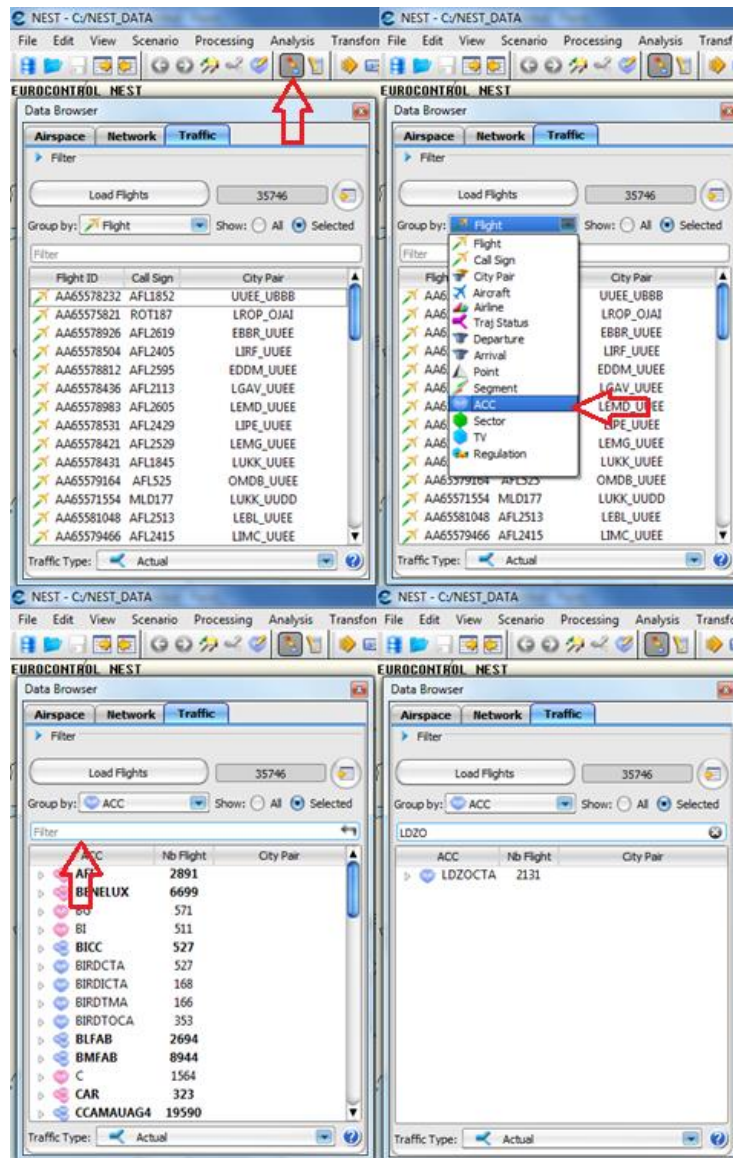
NEST - C:/NEST_DATA
File Edit View Scenario Processing Analysis Transfor
EUROCONTROL NEST
Data Browser
Airspace Network Traffic
Filter
Load Flights 35746
Group by: Flight Show: All Selected
Filter

| Flight ID | Call Sign | City Pair |
|---|---|---|
| AA65578232 | AFL1852 | UUEE_UBBB |
| AA65575821 | ROT187 | LROP_OJAI |
| AA65578926 | AFL2619 | EBBR_UUEE |
| AA65578504 | AFL2405 | LIRF_UUEE |
| AA65578812 | AFL2595 | EDDM_UUEE |
| AA65578436 | AFL2113 | LGAV_UUEE |
| AA65578983 | AFL2605 | LEMD_UUEE |
| AA65578531 | AFL2429 | LIPE_UUEE |
| AA65578421 | AFL2529 | LEMG_UUEE |
| AA65578431 | AFL1845 | LUKK_UUEE |
| AA65579164 | AFL525 | OMDB_UUEE |
| AA65571554 | MLD177 | LUKK_UUDD |
| AA65581048 | AFL2513 | LEBL_UUEE |
| AA65579466 | AFL2415 | LIMC_UUEE |

Traffic Type: Actual

NEST - C:/NEST_DATA
File Edit View Scenario Processing Analysis Transf
EUROCONTROL NEST
Data Browser
Airspace Network Traffic
Filter
Load Flights 35746
Group by: Flight Show: All Selected
Filter
Fligh City Pair
Flight
Call Sign
City Pair
Aircraft
Airline
Traj Status
Departure
Arrival
Point
Segment
ACC
Sector
TV
Regulation
AA6 UUEE_UBBB
AA6 LROP_OJAI
AA6 EBBR_UUEE
AA6 LIRF_UUEE
AA6 EDDM_UUEE
AA6 LGAV_UUEE
AA6 LEMD_UUEE
AA6 LIPE_UUEE
AA6 LEMG_UUEE
AA6 LUKK_UUEE
AA65579164 AFL525 OMDB_UUEE
AA65571554 MLD177 LUKK_UUDD
AA65581048 AFL2513 LEBL_UUEE
AA65579466 AFL2415 LIMC_UUEE
Traffic Type: Actual

NEST - C:/NEST_DATA
File Edit View Scenario Processing Analysis Transfor
EUROCONTROL NEST
Data Browser
Airspace Network Traffic
Filter
Load Flights 35746
Group by: ACC Show: All Selected
Filter

| ACC | Nb Flight | City Pair |
|---|---|---|
| AF | 2891 | |
| BENELUX | 6699 | |
| BG | 571 | |
| BI | 511 | |
| BICC | 527 | |
| BIRDCTA | 527 | |
| BIRDICTA | 168 | |
| BIRDTMA | 166 | |
| BIRDTOCA | 353 | |
| BLFAB | 2694 | |
| BMFAB | 8944 | |
| C | 1564 | |
| CAR | 323 | |
| CCAMAUAG4 | 19590 | |

Traffic Type: Actual

NEST - C:/NEST_DATA
File Edit View Scenario Processing Analysis Transfo
EUROCONTROL NEST
Data Browser
Airspace Network Traffic
Filter
Load Flights 35746
Group by: ACC Show: All Selected
LDZO

| ACC | Nb Flight | City Pair |
|---|---|---|
| LDZOCTA | 2131 | |

Traffic Type: Actual